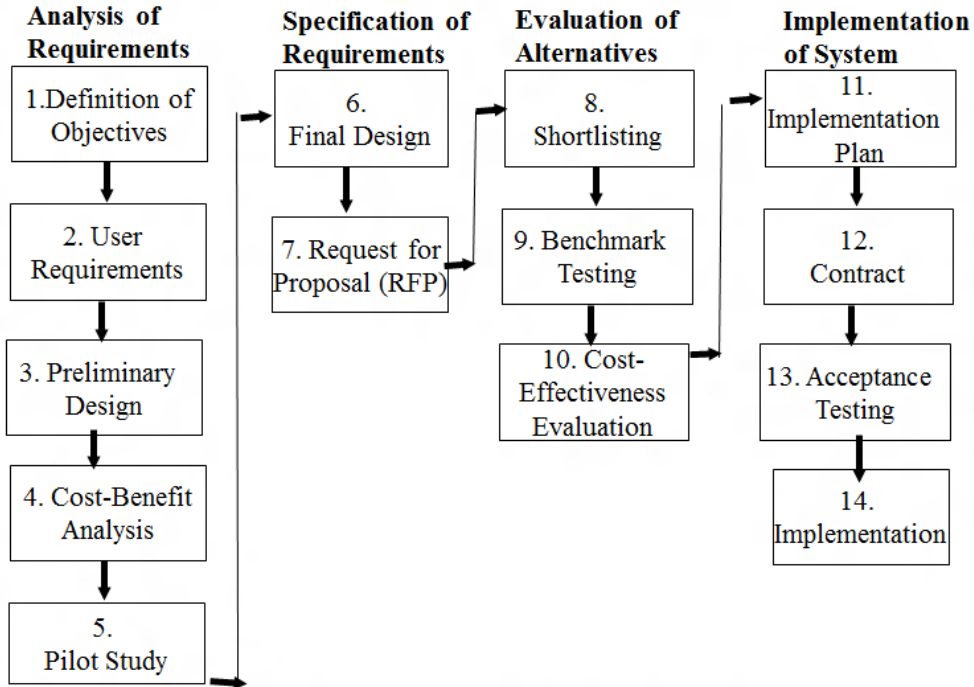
Analysis of Requirements

1.Definition of Objectives

2. User Requirements

3. Preliminary Design

4. Cost-Benefit Analysis

5. Pilot Study

Specification of Requirements

6. Final Design

7. Request for Proposal (RFP)

Evaluation of Alternatives

8. Shortlisting

9. Benchmark Testing

10. Cost-Effectiveness Evaluation

Implementation of System

11. Implementation Plan

12. Contract

13. Acceptance Testing

14. Implementation